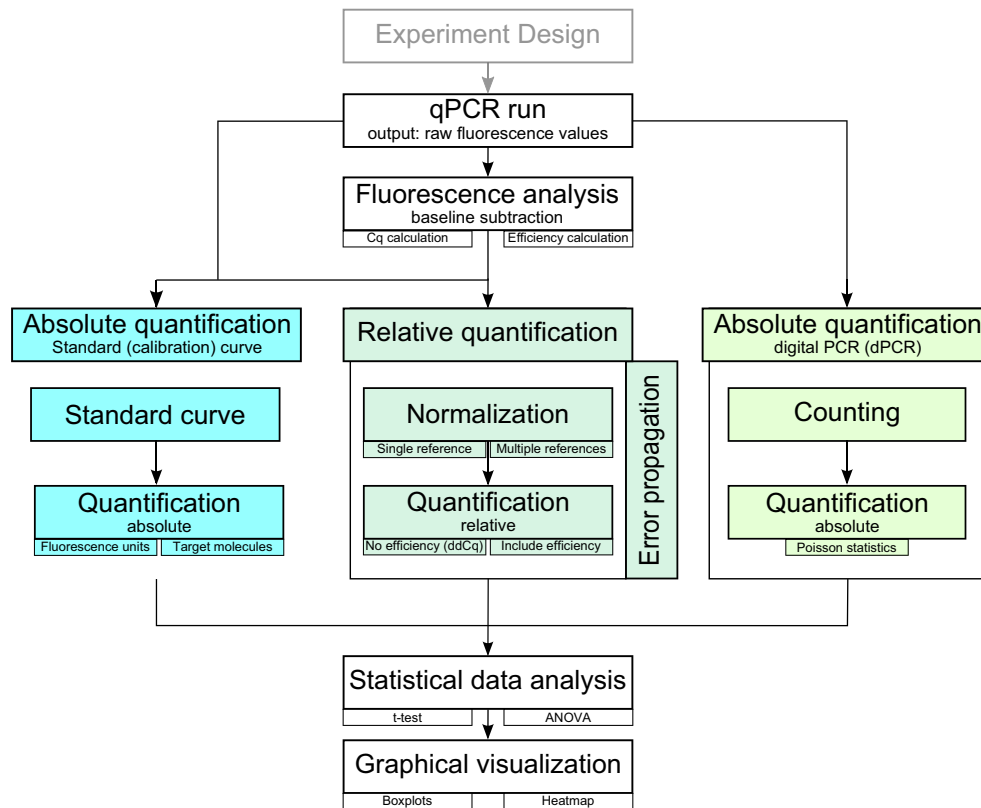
Experiment Design

qPCR run
output: raw fluorescence values

Fluorescence analysis
baseline subtraction
Cq calculation
Efficiency calculation

Absolute quantification
Standard (calibration) curve

Standard curve

Quantification
absolute
Fluorescence units
Target molecules

Relative quantification

Normalization
Single reference
Multiple references

Quantification
relative
No efficiency (ddCq)
Include efficiency

Error propagation

Absolute quantification
digital PCR (dPCR)

Counting

Quantification
absolute
Poisson statistics

Statistical data analysis
t-test
ANOVA

Graphical visualization
Boxplots
Heatmap